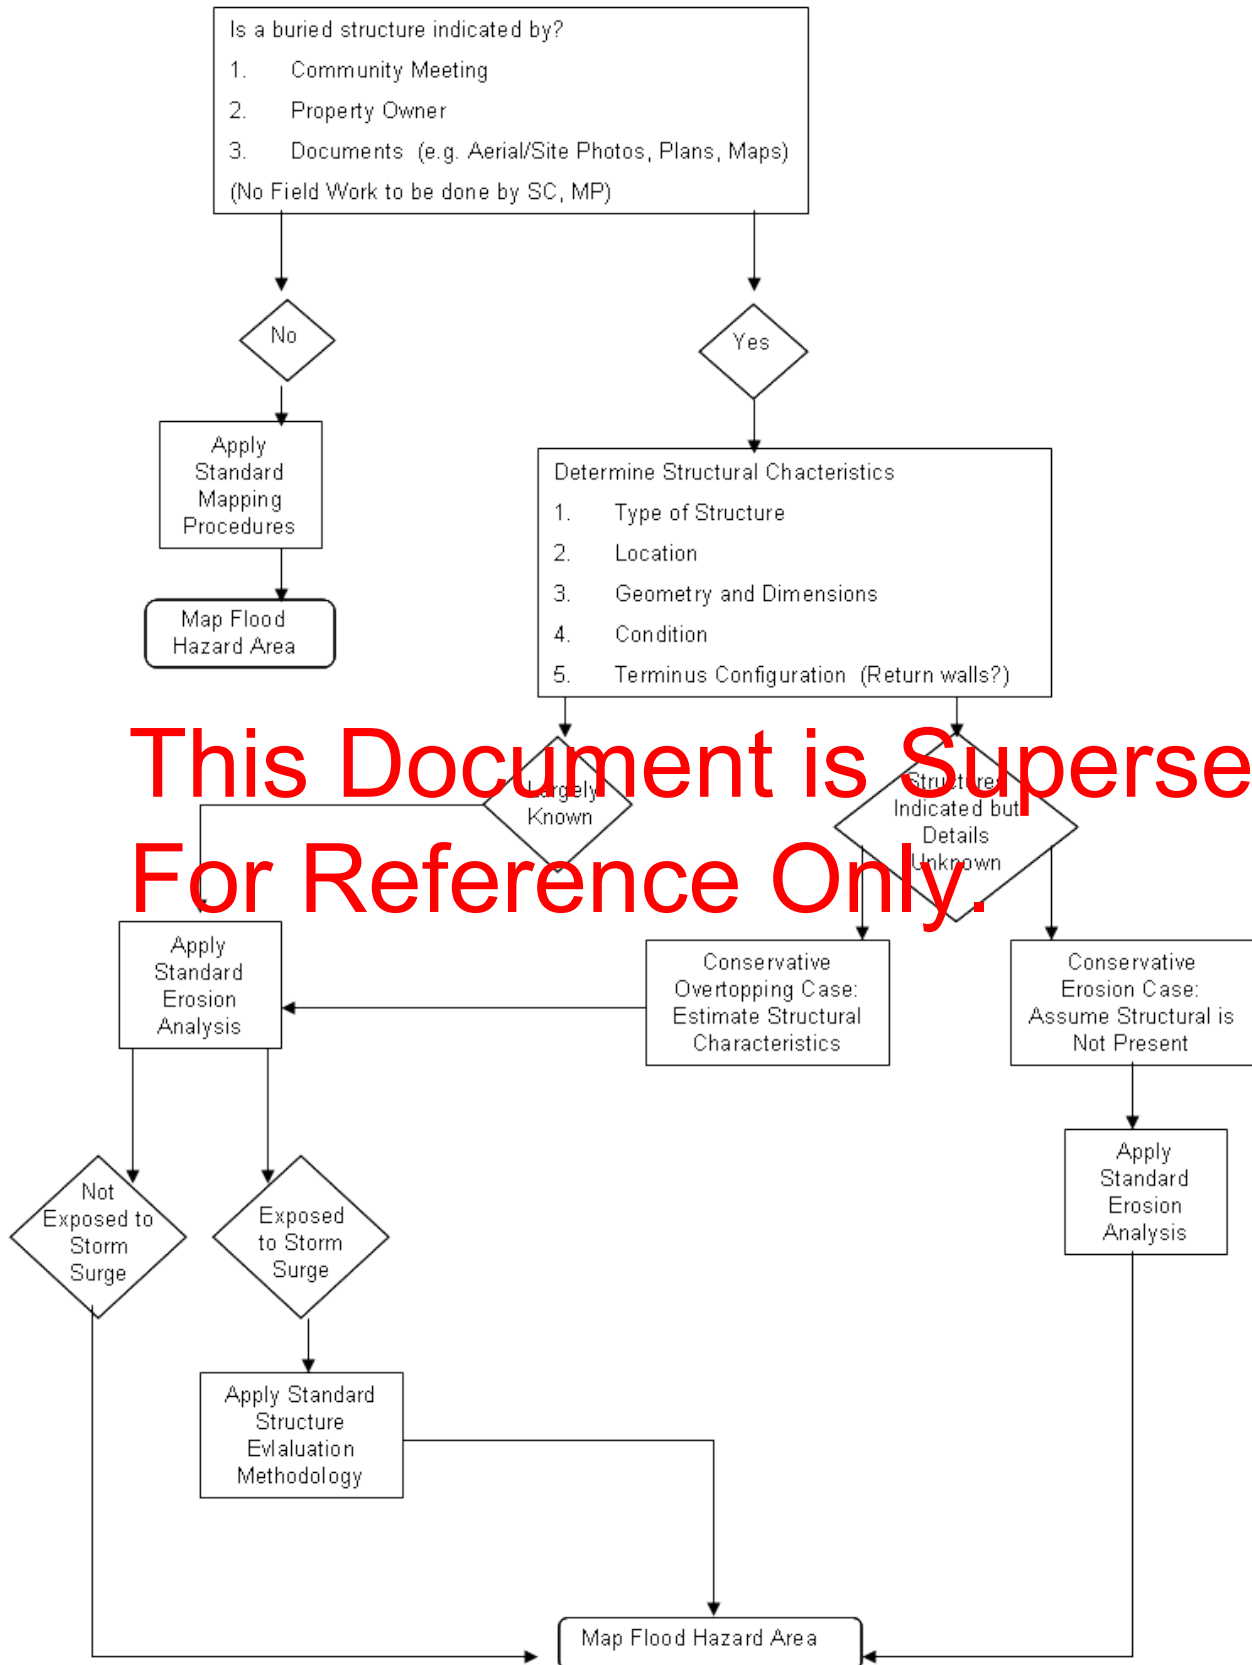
Is a buried structure indicated by?
1. Community Meeting
2. Property Owner
3. Documents (e.g. Aerial/Site Photos, Plans, Maps)
(No Field Work to be done by SC, MP)

No

Yes

Apply Standard Mapping Procedures

Map Flood Hazard Area

Determine Structural Chacteristics
1. Type of Structure
2. Location
3. Geometry and Dimensions
4. Condition
5. Terminus Configuration (Return walls?)

This Document is Superse
For Reference Only.

Largely Known

Structures Indicated but Details Unknown

Apply Standard Erosion Analysis

Conservative Overtopping Case: Estimate Structural Characteristics

Conservative Erosion Case: Assume Structural is Not Present

Apply Standard Erosion Analysis

Not Exposed to Storm Surge

Exposed to Storm Surge

Apply Standard Structure Evlaluation Methodology

Map Flood Hazard Area